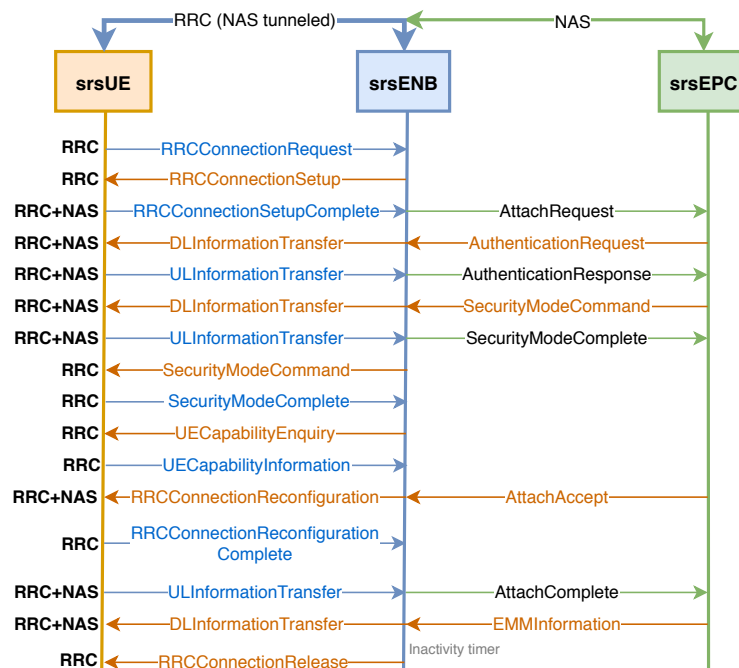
RRC (NAS tunneled)

NAS

srsUE

srsENB

srsEPC

RRC RRCConnectionRequest

RRC RRCConnectionSetup

RRC+NAS RRCConnectionSetupComplete AttachRequest

RRC+NAS DLInformationTransfer AuthenticationRequest

RRC+NAS ULInformationTransfer AuthenticationResponse

RRC+NAS DLInformationTransfer SecurityModeCommand

RRC+NAS ULInformationTransfer SecurityModeComplete

RRC SecurityModeCommand

RRC SecurityModeComplete

RRC UECapabilityEnquiry

RRC UECapabilityInformation

RRC+NAS RRCConnectionReconfiguration AttachAccept

RRC RRCConnectionReconfiguration Complete

RRC+NAS ULInformationTransfer AttachComplete

RRC+NAS DLInformationTransfer EMMInformation

RRC RRCConnectionRelease

Inactivity timer